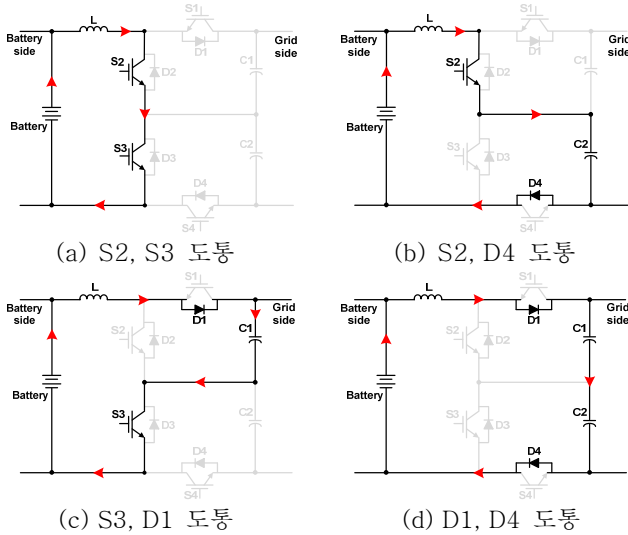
Battery side
L
S1
D1
Grid side
S2
D2
C1
Battery
S3
D3
C2
D4
S4
(a) S2, S3 도통

Battery side
L
S1
D1
Grid side
S2
D2
C1
Battery
S3
D3
C2
D4
S4
(b) S2, D4 도통

Battery side
L
S1
D1
Grid side
S2
D2
C1
Battery
S3
D3
C2
D4
S4
(c) S3, D1 도통

Battery side
L
S1
D1
Grid side
S2
D2
C1
Battery
S3
D3
C2
D4
S4
(d) D1, D4 도통